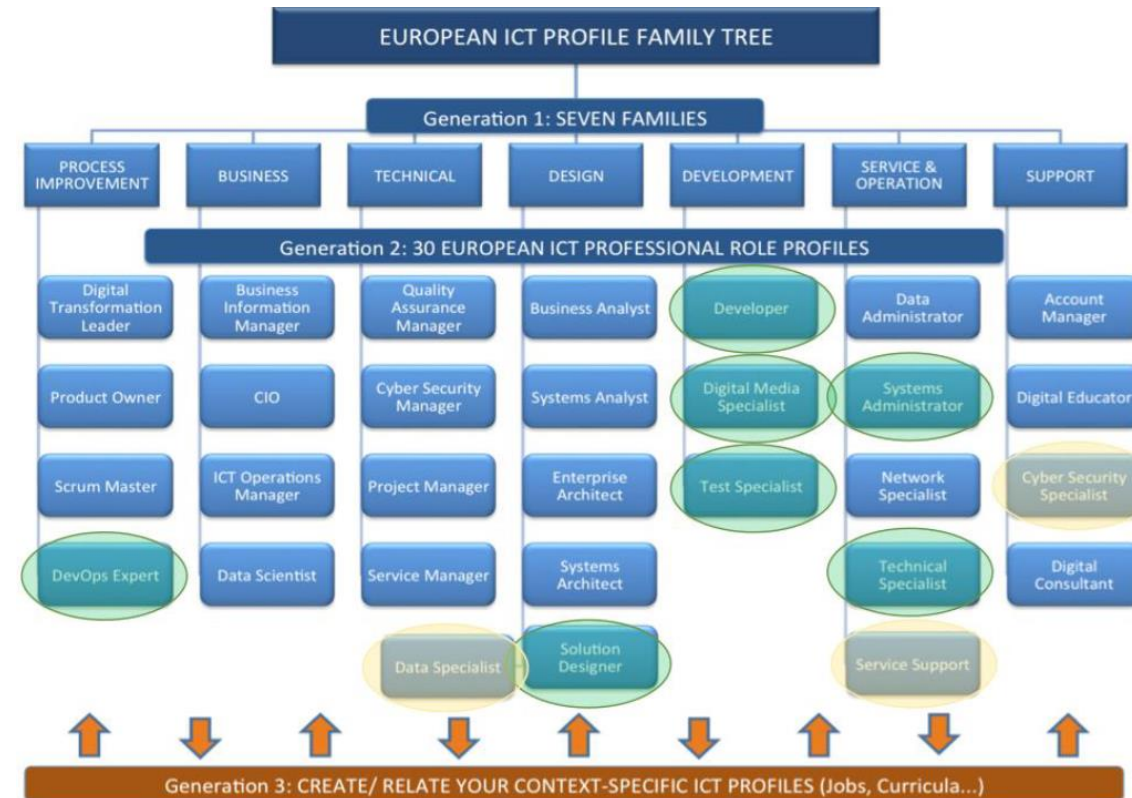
EUROPEAN ICT PROFILE FAMILY TREE

Generation 1: SEVEN FAMILIES

PROCESS IMPROVEMENT

BUSINESS

TECHNICAL

DESIGN

DEVELOPMENT

SERVICE & OPERATION

SUPPORT

Generation 2: 30 EUROPEAN ICT PROFESSIONAL ROLE PROFILES

Digital Transformation Leader

Product Owner

Scrum Master

DevOps Expert

Business Information Manager

CIO

ICT Operations Manager

Data Scientist

Quality Assurance Manager

Cyber Security Manager

Project Manager

Service Manager

Data Specialist

Business Analyst

Systems Analyst

Enterprise Architect

Systems Architect

Solution Designer

Developer

Digital Media Specialist

Test Specialist

Data Administrator

Systems Administrator

Network Specialist

Technical Specialist

Service Support

Account Manager

Digital Educator

Cyber Security Specialist

Digital Consultant

Generation 3: CREATE/ RELATE YOUR CONTEXT-SPECIFIC ICT PROFILES (Jobs, Curricula...)